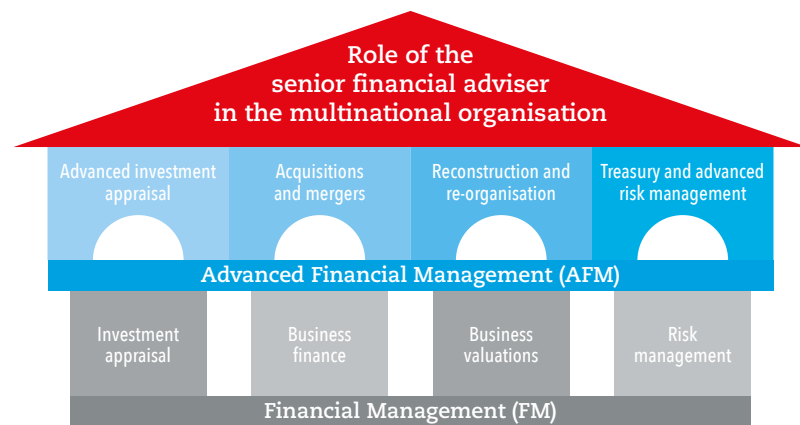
Role of the senior financial adviser in the multinational organisation

Advanced investment appraisal

Acquisitions and mergers

Reconstruction and re-organisation

Treasury and advanced risk management

Advanced Financial Management (AFM)

Investment appraisal

Business finance

Business valuations

Risk management

Financial Management (FM)